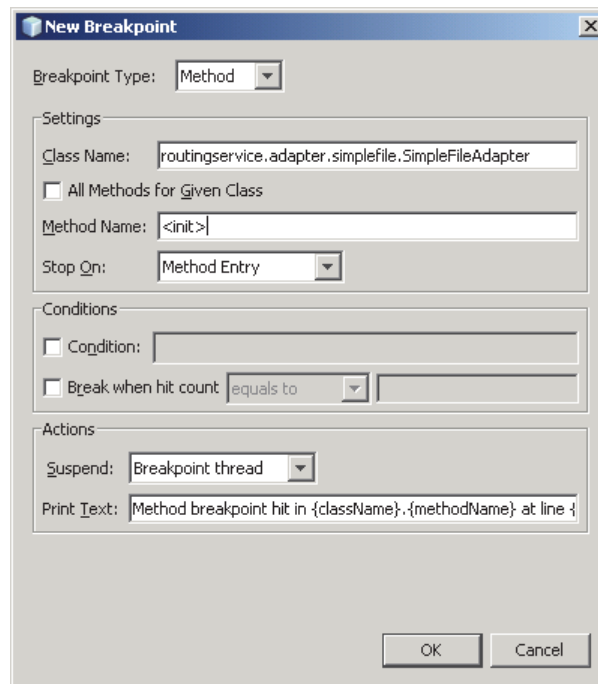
New Breakpoint

Breakpoint Type: Method

Settings

Class Name: routingservice.adapter.simplefile.SimpleFileAdapter

All Methods for Given Class

Method Name: <init>

Stop On: Method Entry

Conditions

Condition:

Break when hit count equals to

Actions

Suspend: Breakpoint thread

Print Text: Method breakpoint hit in {className}.{methodName} at line {

OK Cancel